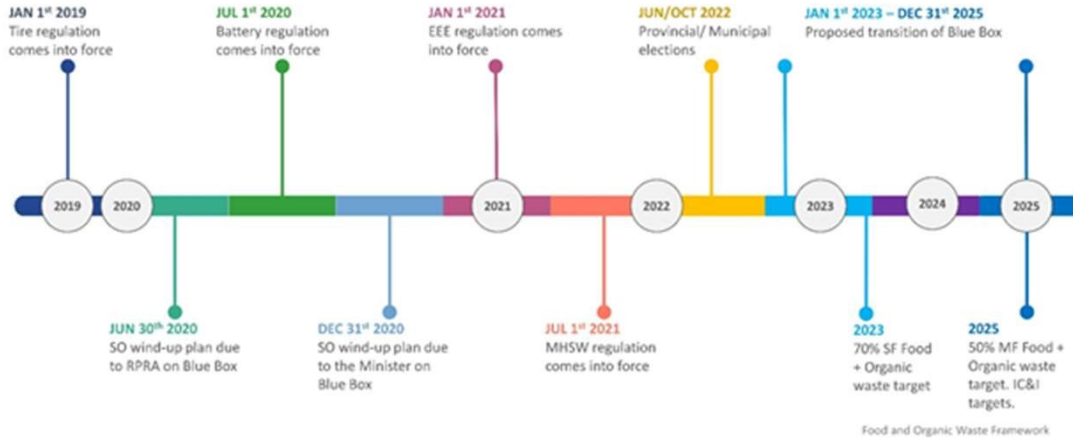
JAN 1$^{st}$ 2019
Tire regulation comes into force

JUL 1$^{st}$ 2020
Battery regulation comes into force

JAN 1$^{st}$ 2021
EEE regulation comes into force

JUN/OCT 2022
Provincial/ Municipal elections

JAN 1$^{st}$ 2023 – DEC 31$^{st}$ 2025
Proposed transition of Blue Box

2019

2020

2021

2022

2023

2024

2025

JUN 30$^{th}$ 2020
SO wind-up plan due to RPRA on Blue Box

DEC 31$^{st}$ 2020
SO wind-up plan due to the Minister on Blue Box

JUL 1$^{st}$ 2021
MHSW regulation comes into force

2023
70% SF Food + Organic waste target

2025
50% MF Food + Organic waste target. IC&I targets.

Food and Organic Waste Framework